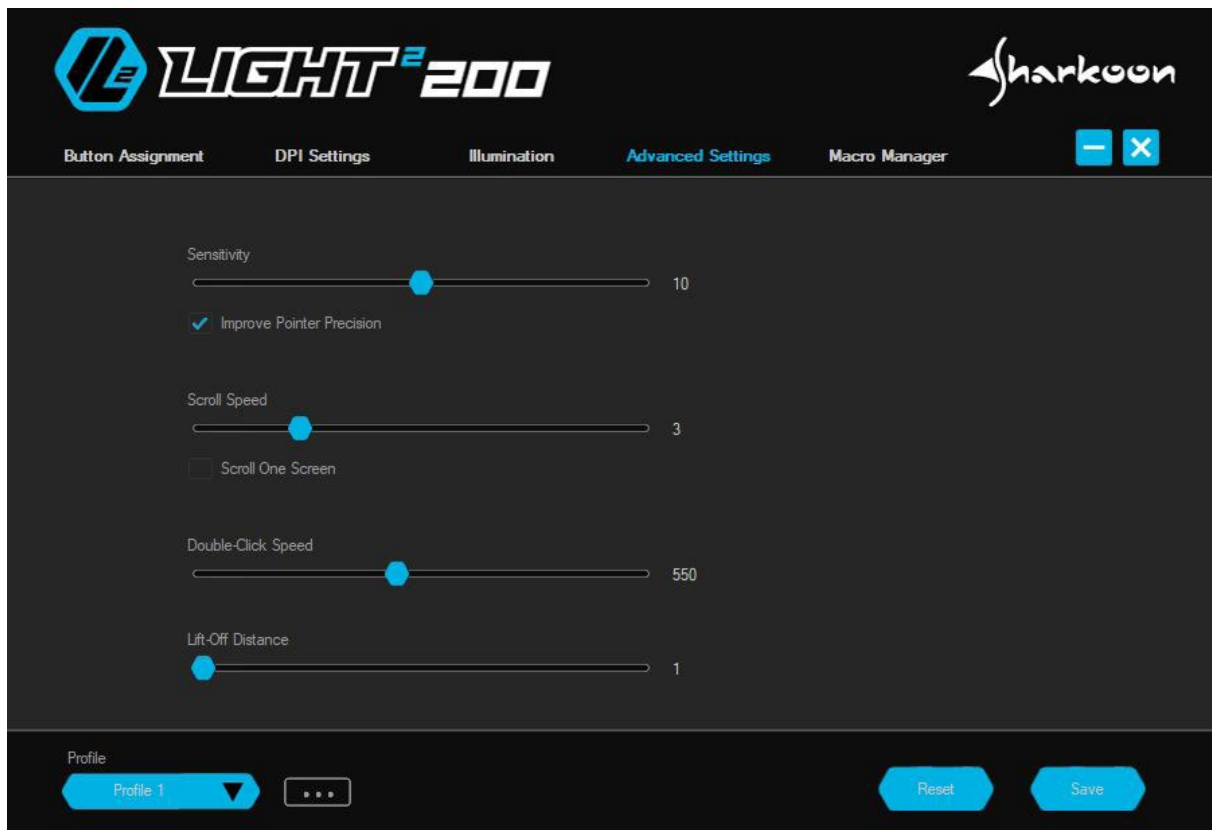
LIGHT² 200

Sharkoon

Button Assignment DPI Settings Illumination Advanced Settings Macro Manager

Sensitivity

10

Improve Pointer Precision

Scroll Speed

3

Scroll One Screen

Double-Click Speed

550

Lift-Off Distance

1

Profile

Profile 1

...

Reset

Save